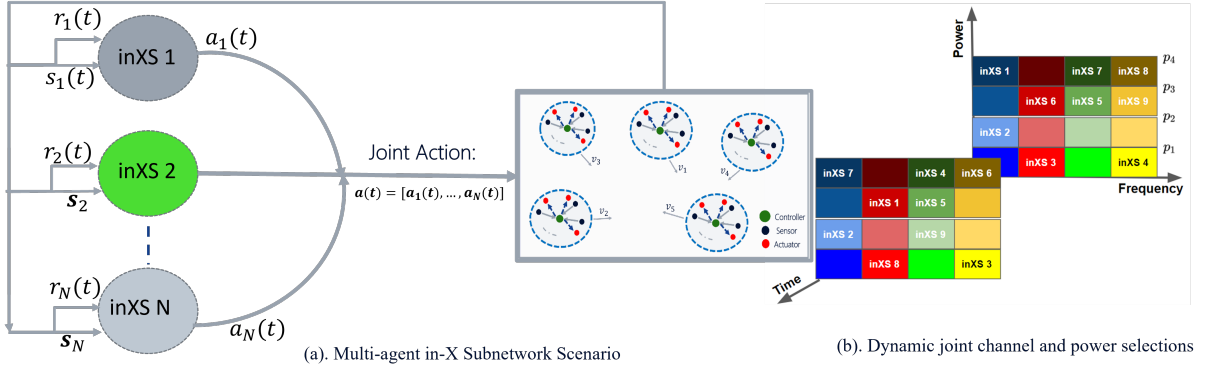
$r_1(t)$
$s_1(t)$
inXS 1
$a_1(t)$

$r_2(t)$
$\boldsymbol{s}_2$
inXS 2

$r_N(t)$
$\boldsymbol{s}_N$
inXS N
$a_N(t)$

Joint Action:
$\boldsymbol{a}(\boldsymbol{t}) = [\boldsymbol{a}_1(\boldsymbol{t}), \ldots, \boldsymbol{a}_N(\boldsymbol{t})]$

$v_3$
$v_1$
$v_4$
$v_2$
$v_5$
Controller
Sensor
Actuator

(a). Multi-agent in-X Subnetwork Scenario

Power
$p_4$
$p_3$
$p_2$
$p_1$

| inXS 1 | | inXS 7 | inXS 8 |
|---|---|---|---|
| | inXS 6 | inXS 5 | inXS 9 |
| inXS 2 | | | |
| | inXS 3 | | inXS 4 |

Frequency

| inXS 7 | | inXS 4 | inXS 6 |
|---|---|---|---|
| | inXS 1 | inXS 5 | |
| inXS 2 | | inXS 9 | |
| | inXS 8 | | inXS 3 |

Time

(b). Dynamic joint channel and power selections